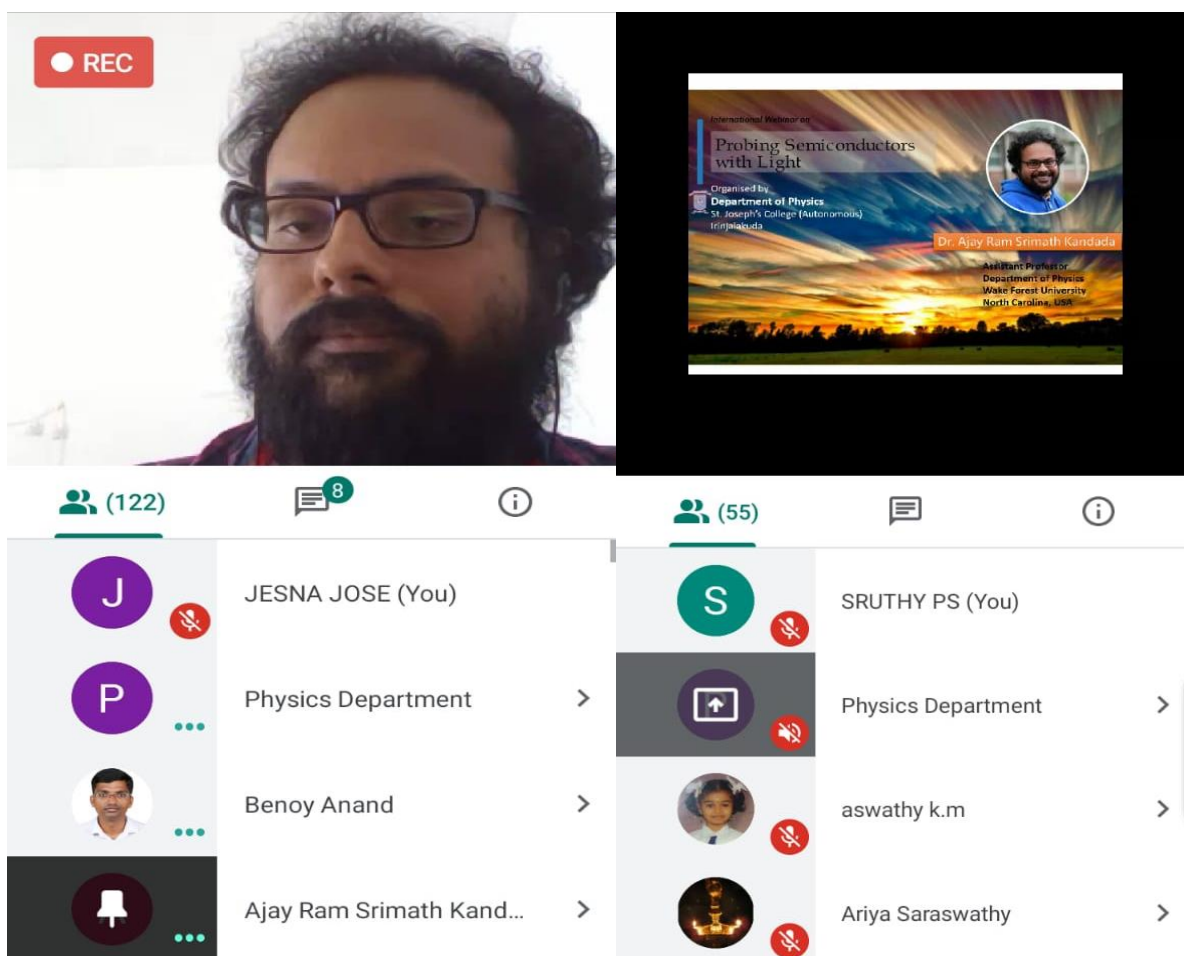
REC

International Webinar on

Probing Semiconductors with Light

Organised by
Department of Physics
St. Joseph's College (Autonomous)
Irinjalakuda

Dr. Ajay Ram Srimath Kandada

Assistant Professor
Department of Physics
Wake Forest University
North Carolina, USA

(122)

8

J JESNA JOSE (You)

P Physics Department

Benoy Anand

Ajay Ram Srimath Kand...

(55)

S SRUTHY PS (You)

Physics Department

aswathy k.m

Ariya Saraswathy